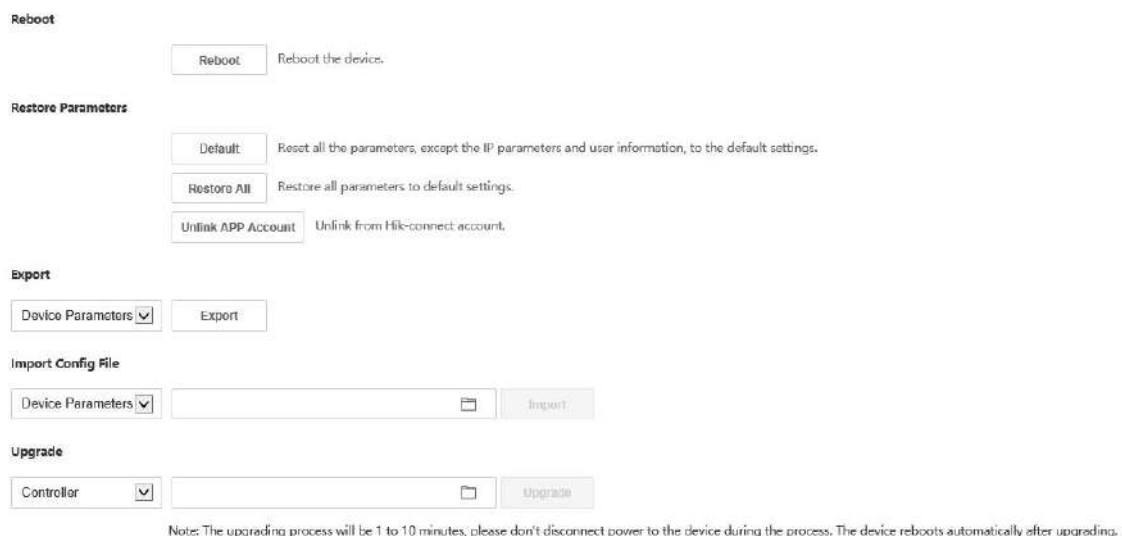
Reboot

Reboot Reboot the device.

Restore Parameters

Default Reset all the parameters, except the IP parameters and user information, to the default settings.

Restore All Restore all parameters to default settings.

Unlink APP Account Unlink from Hik-connect account.

Export

Device Parameters Export

Import Config File

Device Parameters Import

Upgrade

Controller Upgrade

Note: The upgrading process will be 1 to 10 minutes, please don't disconnect power to the device during the process. The device reboots automatically after upgrading.